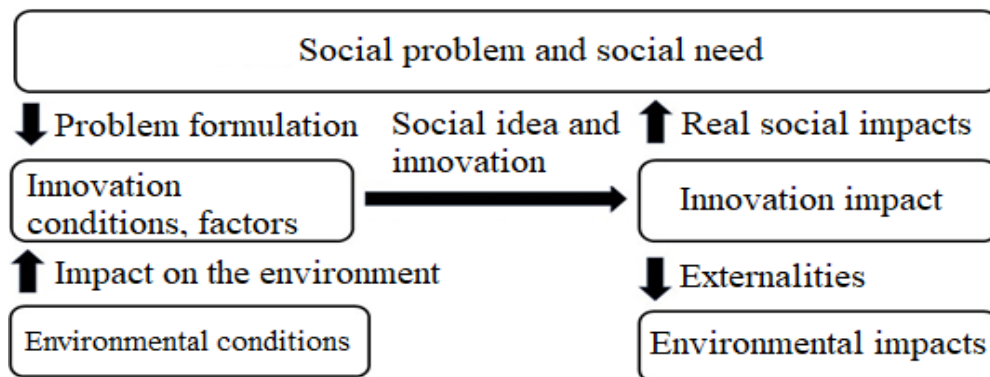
Social problem and social need

Problem formulation

Social idea and innovation

Real social impacts

Innovation conditions, factors

Innovation impact

Impact on the environment

Externalities

Environmental conditions

Environmental impacts